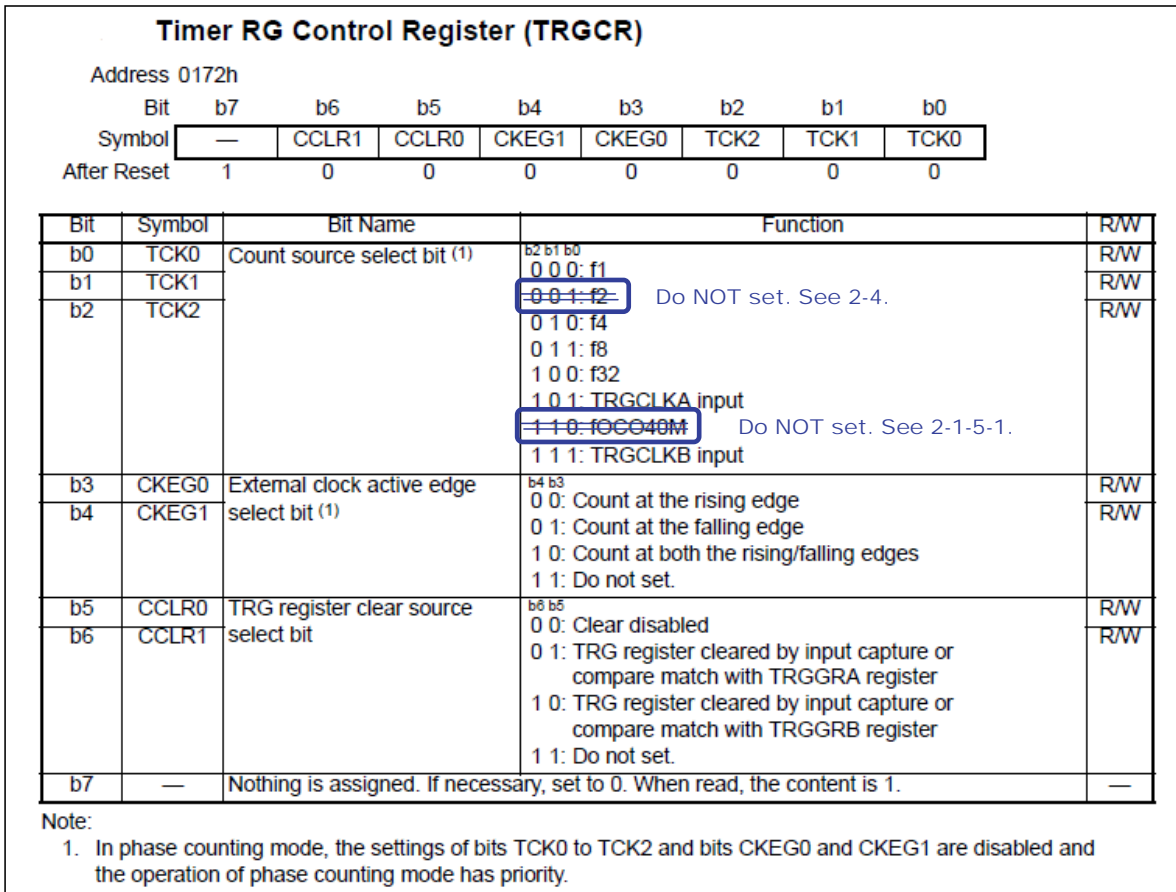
Timer RG Control Register (TRGCR)

Address 0172h

| Bit | b7 | b6 | b5 | b4 | b3 | b2 | b1 | b0 |
|---|---|---|---|---|---|---|---|---|
| Symbol | — | CCLR1 | CCLR0 | CKEG1 | CKEG0 | TCK2 | TCK1 | TCK0 |
| After Reset | 1 | 0 | 0 | 0 | 0 | 0 | 0 | 0 |

| Bit | Symbol | Bit Name | Function | R/W |
|---|---|---|---|---|
| b0 | TCK0 | Count source select bit (1) | b2 b1 b0<br>0 0 0: f1<br>0 0 1: f2 Do NOT set. See 2-4.<br>0 1 0: f4<br>0 1 1: f8<br>1 0 0: f32<br>1 0 1: TRGCLKA input<br>1 1 0: fOCO40M Do NOT set. See 2-1-5-1.<br>1 1 1: TRGCLKB input | R/W |
| b1 | TCK1 | | | R/W |
| b2 | TCK2 | | | R/W |
| b3 | CKEG0 | External clock active edge select bit (1) | b4 b3<br>0 0: Count at the rising edge<br>0 1: Count at the falling edge<br>1 0: Count at both the rising/falling edges<br>1 1: Do not set. | R/W |
| b4 | CKEG1 | | | R/W |
| b5 | CCLR0 | TRG register clear source select bit | b6 b5<br>0 0: Clear disabled<br>0 1: TRG register cleared by input capture or compare match with TRGGRA register<br>1 0: TRG register cleared by input capture or compare match with TRGGRB register<br>1 1: Do not set. | R/W |
| b6 | CCLR1 | | | R/W |
| b7 | — | Nothing is assigned. If necessary, set to 0. When read, the content is 1. | | — |

Note:
1. In phase counting mode, the settings of bits TCK0 to TCK2 and bits CKEG0 and CKEG1 are disabled and the operation of phase counting mode has priority.